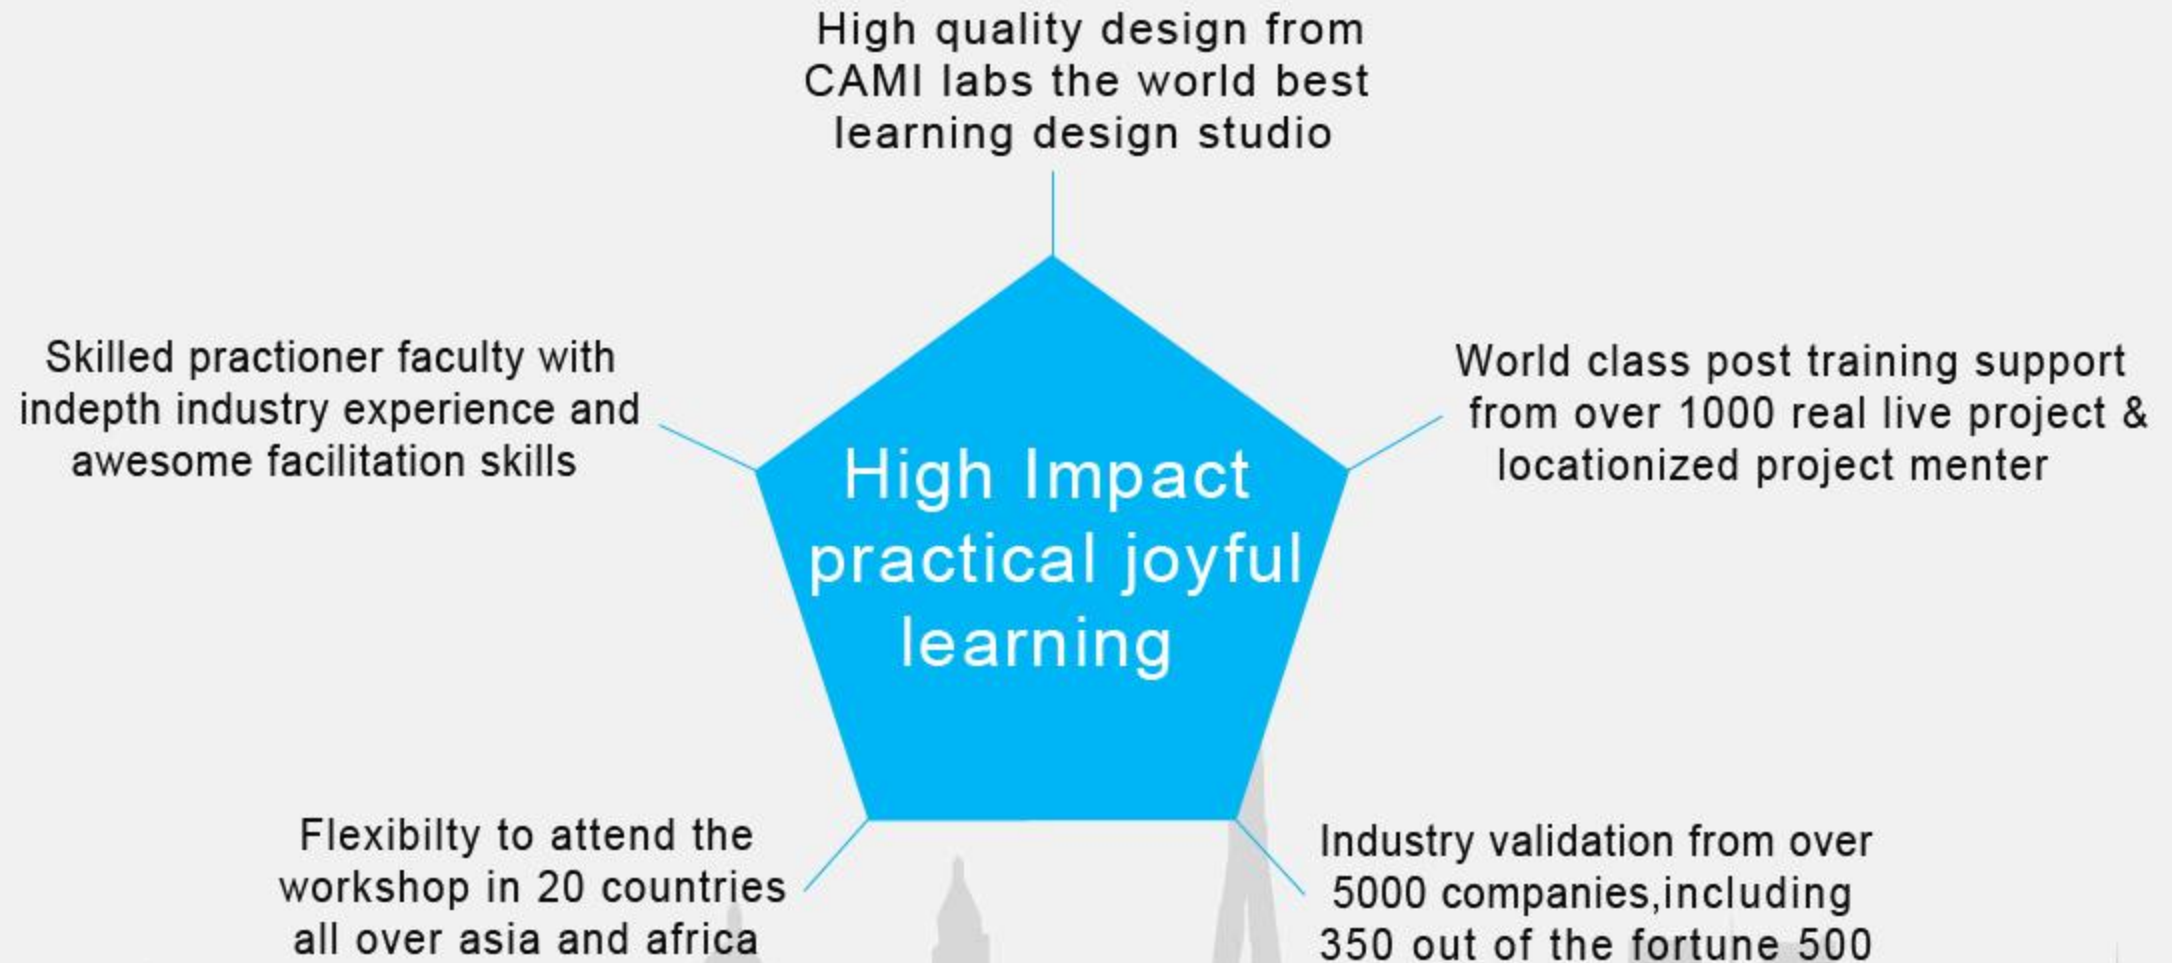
High quality design from CAMI labs the world best learning design studio

Skilled practioner faculty with indepth industry experience and awesome facilitation skills

World class post training support from over 1000 real live project & locationized project menter

High Impact practical joyful learning

Flexibilty to attend the workshop in 20 countries all over asia and africa

Industry validation from over 5000 companies,including 350 out of the fortune 500